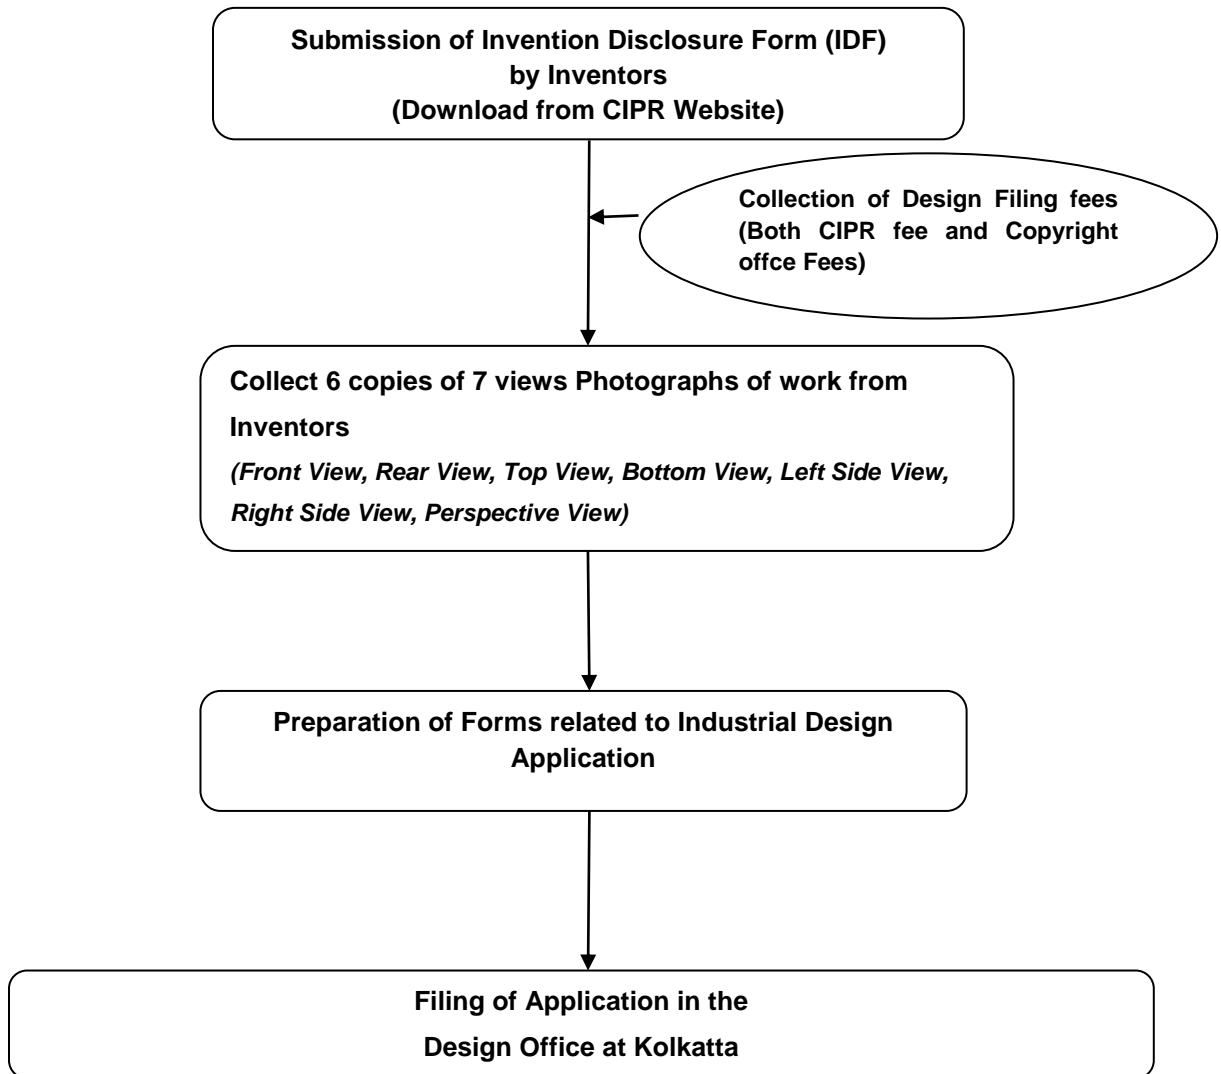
Submission of Invention Disclosure Form (IDF)
by Inventors
(Download from CIPR Website)

Collection of Design Filing fees (Both CIPR fee and Copyright offce Fees)

Collect 6 copies of 7 views Photographs of work from Inventors
(Front View, Rear View, Top View, Bottom View, Left Side View, Right Side View, Perspective View)

Preparation of Forms related to Industrial Design Application

Filing of Application in the
Design Office at Kolkatta